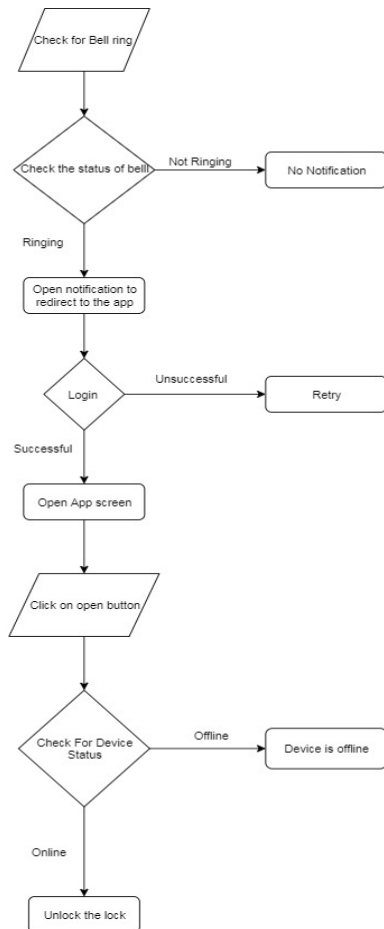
Check for Bell ring

Check the status of bell

Not Ringing

No Notification

Ringing

Open notification to redirect to the app

Login

Unsuccessful

Retry

Successful

Open App screen

Click on open button

Check For Device Status

Offline

Device is offline

Online

Unlock the lock